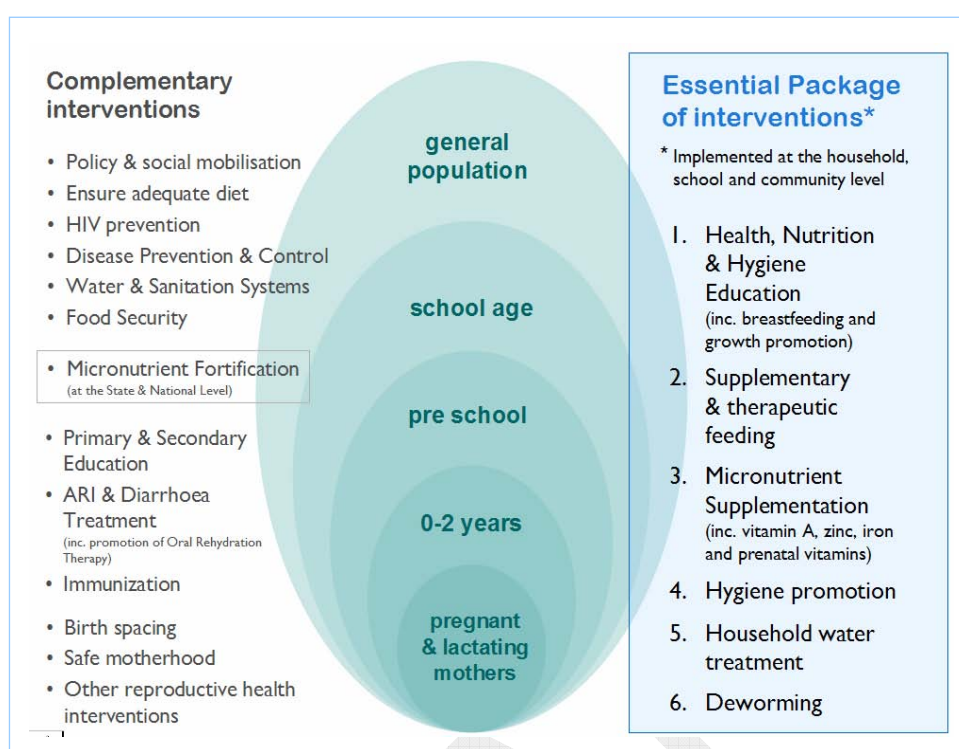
Complementary interventions

- Policy & social mobilisation
- Ensure adequate diet
- HIV prevention
- Disease Prevention & Control
- Water & Sanitation Systems
- Food Security
- Micronutrient Fortification (at the State & National Level)
- Primary & Secondary Education
- ARI & Diarrhoea Treatment (inc. promotion of Oral Rehydration Therapy)
- Immunization
- Birth spacing
- Safe motherhood
- Other reproductive health interventions

general population

school age

pre school

0-2 years

pregnant & lactating mothers

Essential Package of interventions*

* Implemented at the household, school and community level

1. Health, Nutrition & Hygiene Education (inc. breastfeeding and growth promotion)
2. Supplementary & therapeutic feeding
3. Micronutrient Supplementation (inc. vitamin A, zinc, iron and prenatal vitamins)
4. Hygiene promotion
5. Household water treatment
6. Deworming